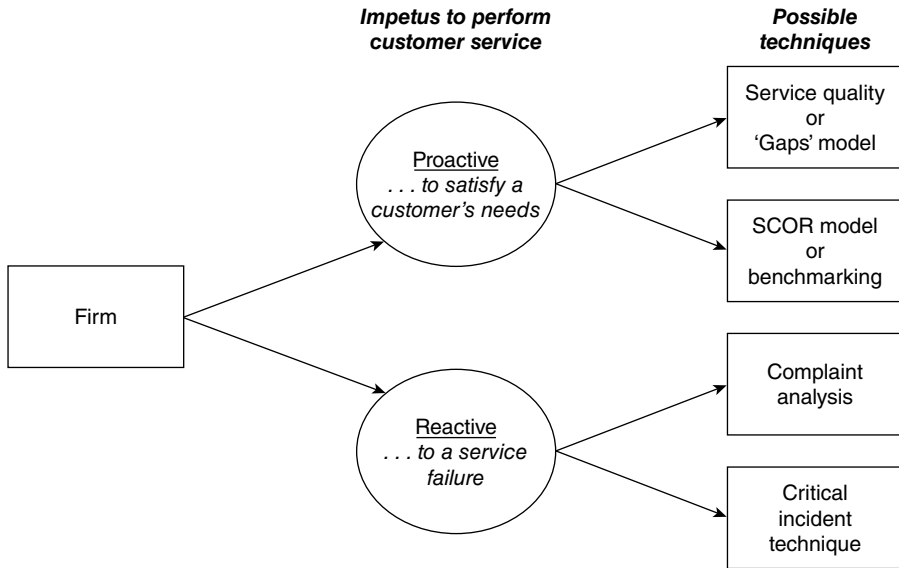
Impetus to perform customer service

Possible techniques

Firm

Proactive
. . . to satisfy a customer's needs

Reactive
. . . to a service failure

Service quality or 'Gaps' model

SCOR model or benchmarking

Complaint analysis

Critical incident technique